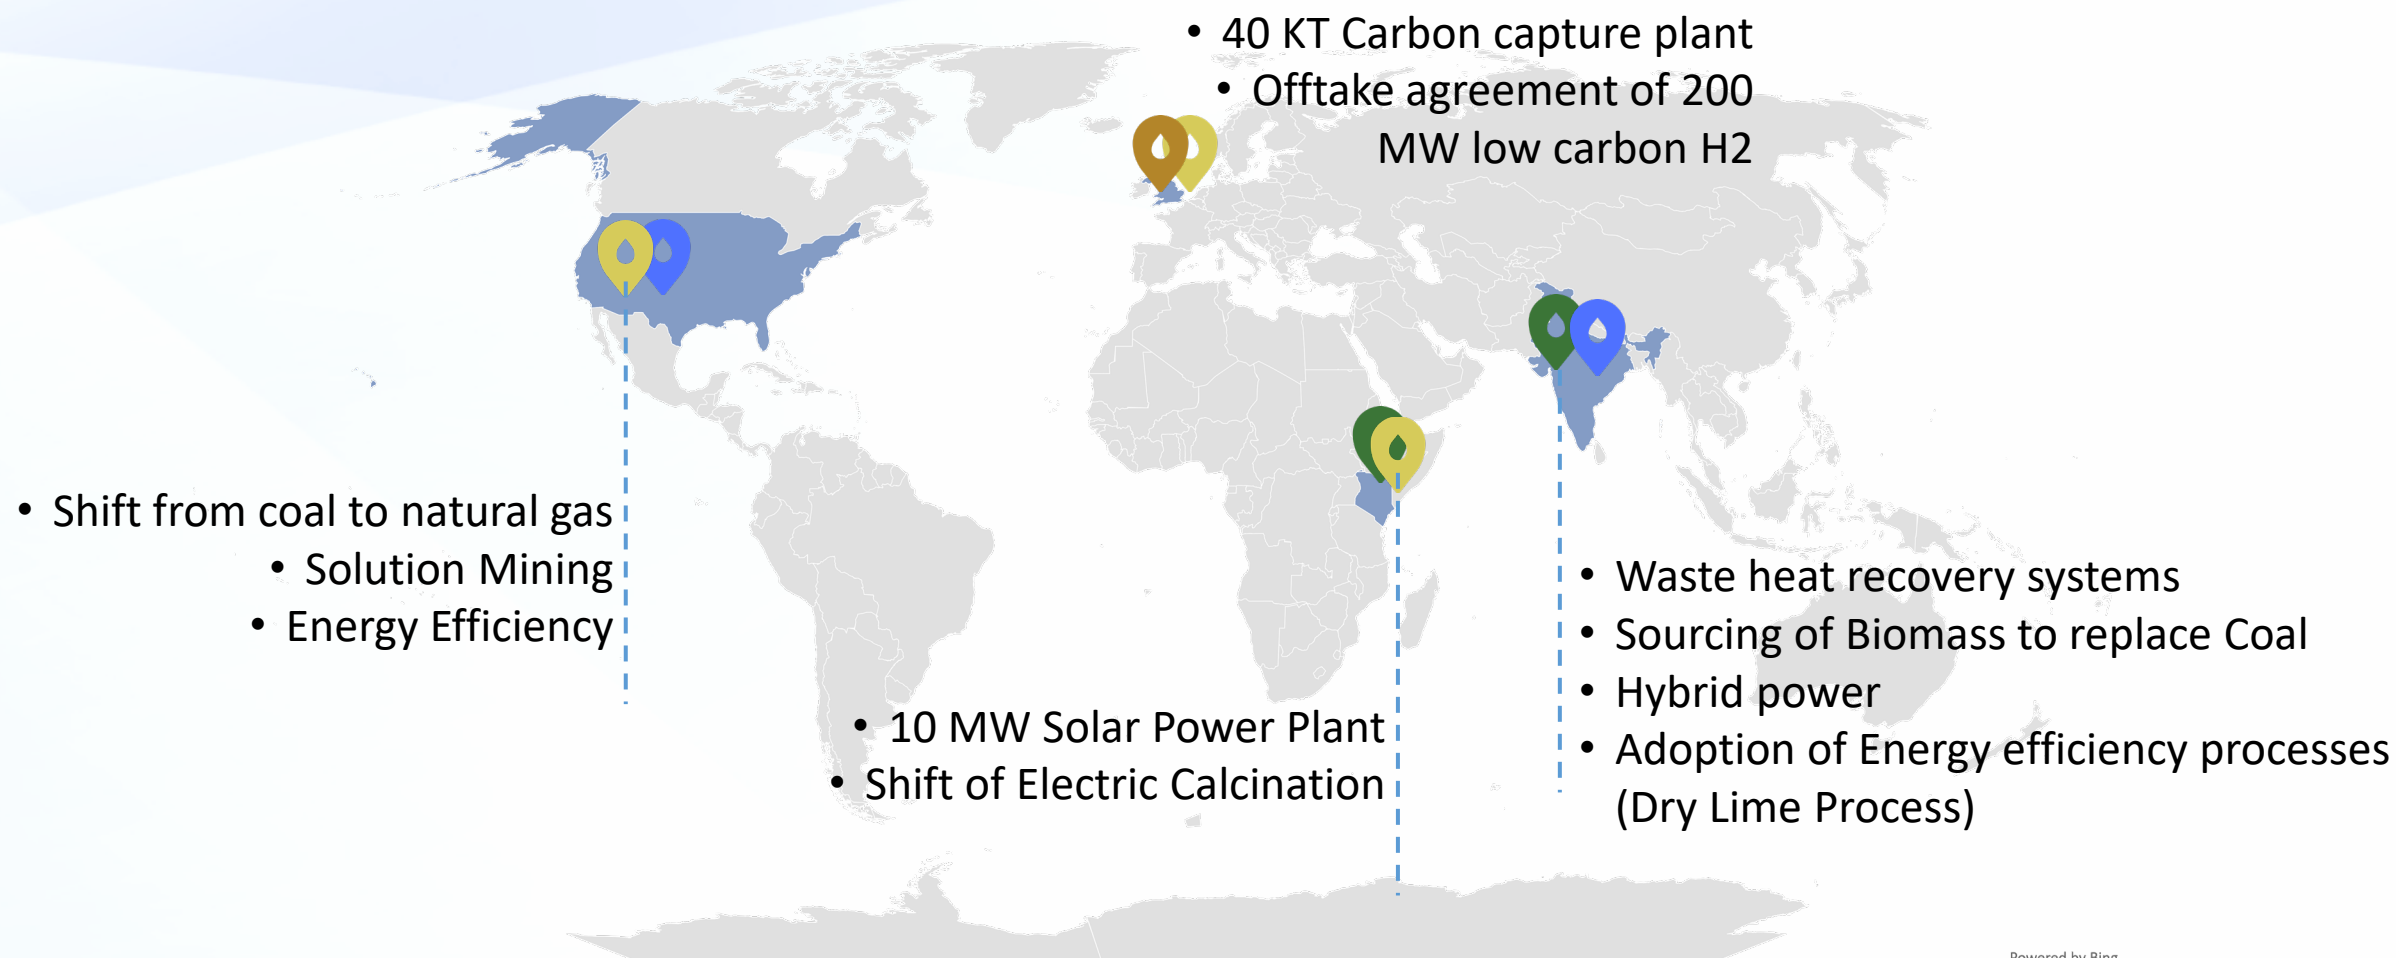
• 40 KT Carbon capture plant
• Offtake agreement of 200 MW low carbon H2

• Shift from coal to natural gas
• Solution Mining
• Energy Efficiency

• 10 MW Solar Power Plant
• Shift of Electric Calcination

• Waste heat recovery systems
• Sourcing of Biomass to replace Coal
• Hybrid power
• Adoption of Energy efficiency processes (Dry Lime Process)

Powered by Bing